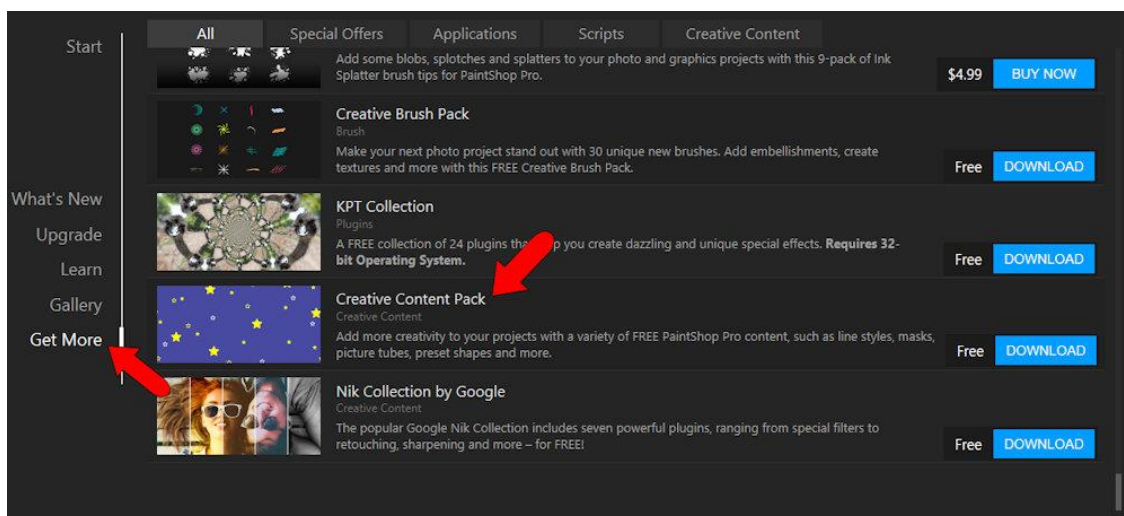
Start

What's New

Upgrade

Learn

Gallery

Get More

All | Special Offers | Applications | Scripts | Creative Content

Add some blobs, splotches and splatters to your photo and graphics projects with this 9-pack of Ink Splatter brush tips for PaintShop Pro.

$4.99 BUY NOW

Creative Brush Pack

Brush

Make your next photo project stand out with 30 unique new brushes. Add embellishments, create textures and more with this FREE Creative Brush Pack.

Free DOWNLOAD

KPT Collection

Plugins

A FREE collection of 24 plugins tha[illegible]p you create dazzling and unique special effects. **Requires 32-bit Operating System.**

Free DOWNLOAD

Creative Content Pack

Creative Content

Add more creativity to your projects with a variety of FREE PaintShop Pro content, such as line styles, masks, picture tubes, preset shapes and more.

Free DOWNLOAD

Nik Collection by Google

Creative Content

The popular Google Nik Collection includes seven powerful plugins, ranging from special filters to retouching, sharpening and more – for FREE!

Free DOWNLOAD